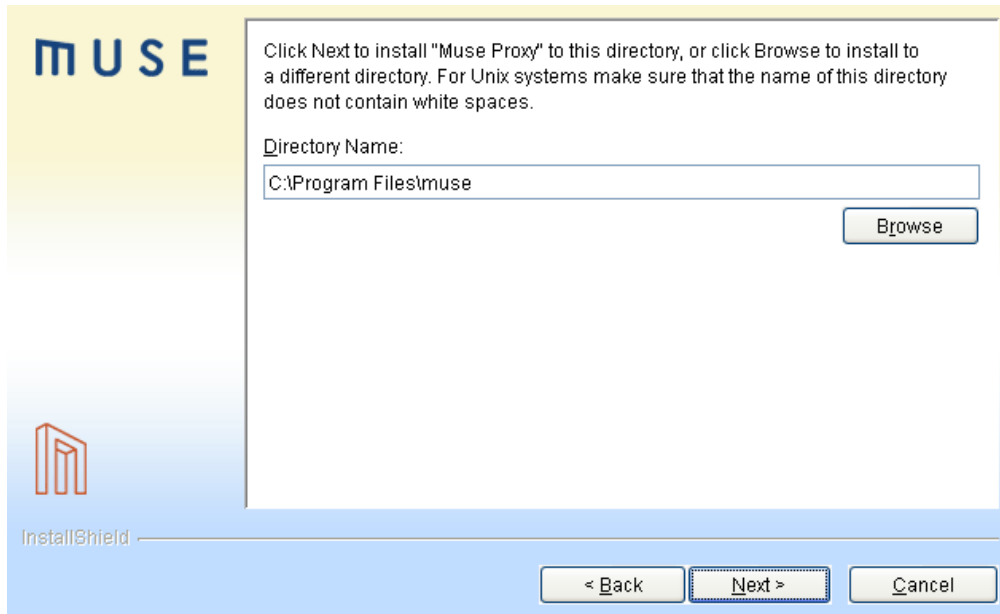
MUSE

Click Next to install "Muse Proxy" to this directory, or click Browse to install to a different directory. For Unix systems make sure that the name of this directory does not contain white spaces.

Directory Name:

C:\Program Files\muse

Browse

InstallShield

< Back

Next >

Cancel